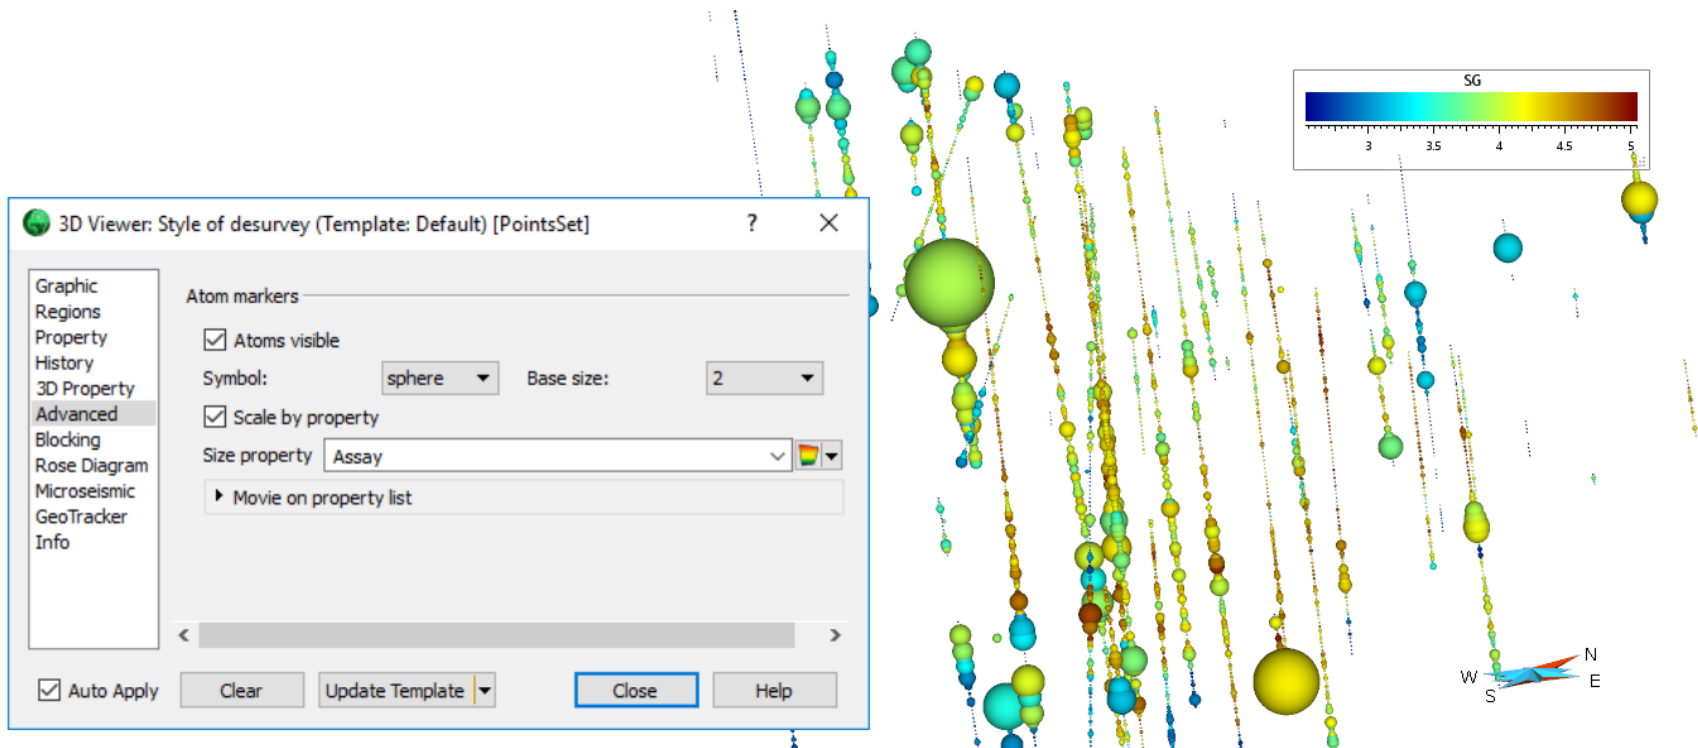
3D Viewer: Style of desurvey (Template: Default) [PointsSet]

?

Graphic
Regions
Property
History
3D Property
Advanced
Blocking
Rose Diagram
Microseismic
GeoTracker
Info

Atom markers

Atoms visible

Symbol: sphere

Base size: 2

Scale by property

Size property Assay

Movie on property list

Auto Apply

Clear

Update Template

Close

Help

SG

3 3.5 4 4.5 5

N
W
E
S